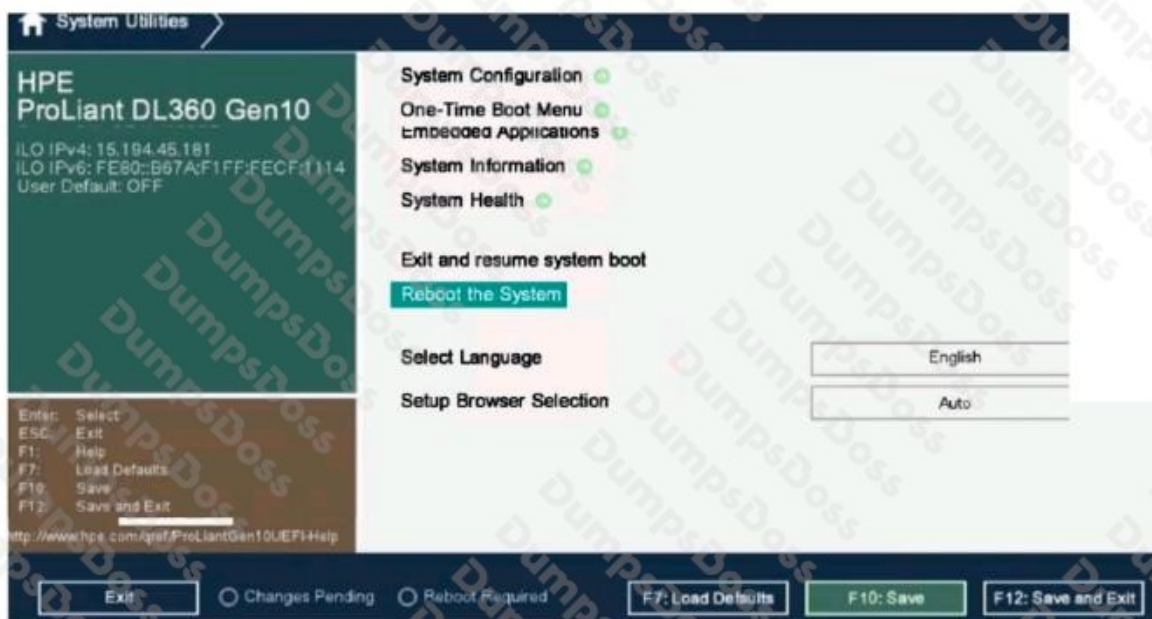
System Utilities

HPE
ProLiant DL360 Gen10

iLO IPv4: 15.194.45.181
iLO IPv6: FE80::B67A:F1FF:FECF:1114
User Default: OFF

System Configuration
One-Time Boot Menu
Embedded Applications
System Information
System Health

Exit and resume system boot
Reboot the System

Select Language | English
Setup Browser Selection | Auto

Enter: Select
ESC: Exit
F1: Help
F7: Load Defaults
F10: Save
F12: Save and Exit

http://www.hpe.com/qref/ProLiantGen10UEFI-Help

Exit
Changes Pending
Reboot Required
F7: Load Defaults
F10: Save
F12: Save and Exit

DumpsDoss